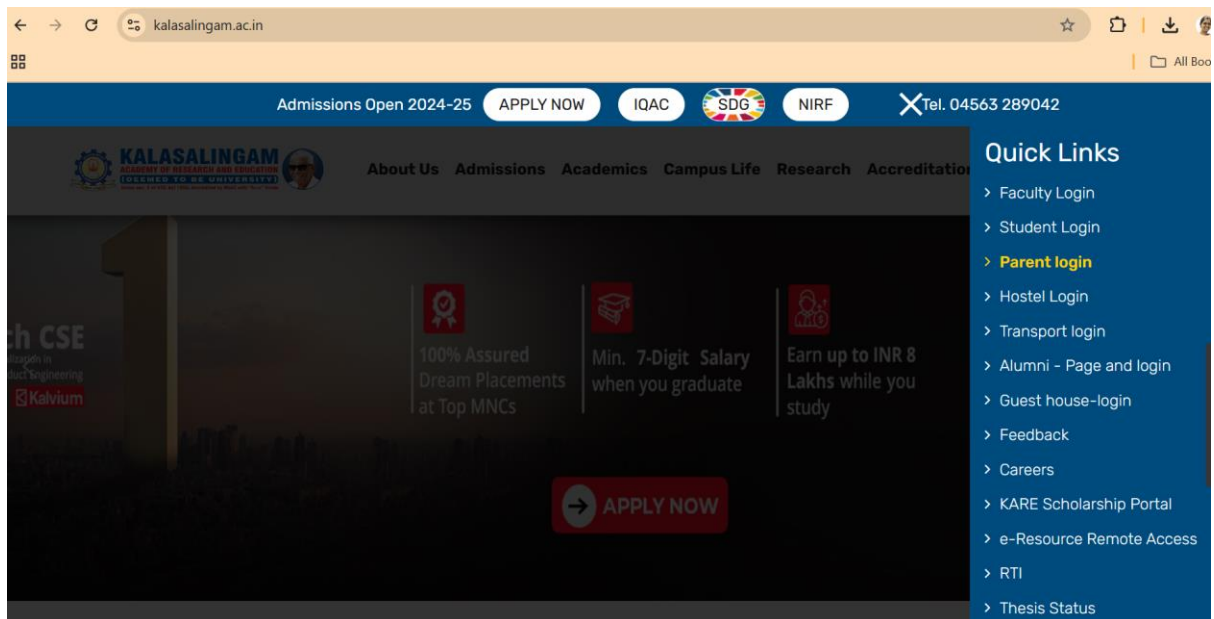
kalasalingam.ac.in

All Boo

Admissions Open 2024-25 APPLY NOW IQAC SDG NIRF Tel. 04563 289042

KALASALINGAM ACADEMY OF RESEARCH AND EDUCATION (DEEMED TO BE UNIVERSITY)

About Us Admissions Academics Campus Life Research Accreditation

ch CSE

Kalvium

100% Assured Dream Placements at Top MNCs

Min. 7-Digit Salary when you graduate

Earn up to INR 8 Lakhs while you study

APPLY NOW

Quick Links

> Faculty Login
> Student Login
> Parent login
> Hostel Login
> Transport login
> Alumni - Page and login
> Guest house-login
> Feedback
> Careers
> KARE Scholarship Portal
> e-Resource Remote Access
> RTI
> Thesis Status